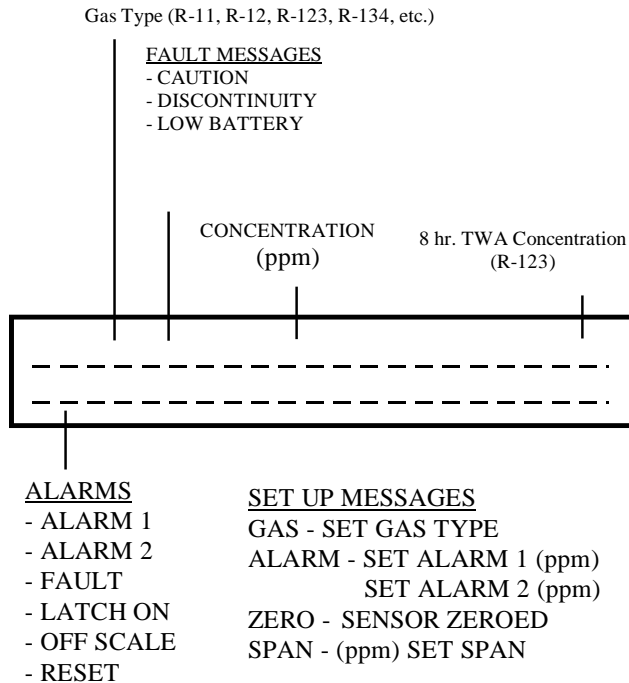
Gas Type (R-11, R-12, R-123, R-134, etc.)

FAULT MESSAGES
- CAUTION
- DISCONTINUITY
- LOW BATTERY

CONCENTRATION
(ppm)

8 hr. TWA Concentration
(R-123)

ALARMS
- ALARM 1
- ALARM 2
- FAULT
- LATCH ON
- OFF SCALE
- RESET

SET UP MESSAGES
GAS - SET GAS TYPE
ALARM - SET ALARM 1 (ppm)
SET ALARM 2 (ppm)
ZERO - SENSOR ZEROED
SPAN - (ppm) SET SPAN